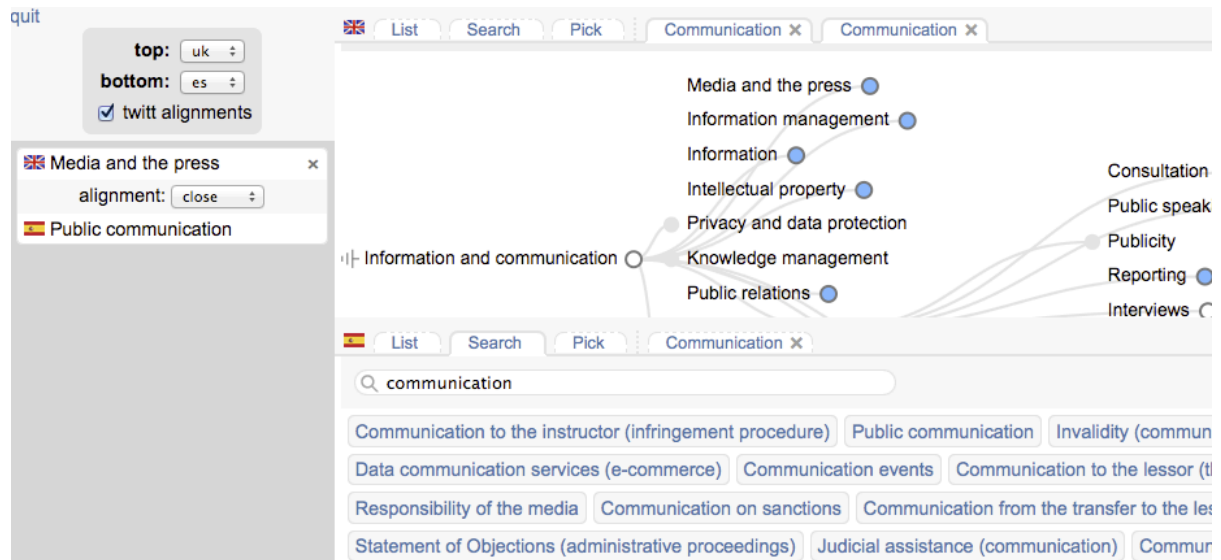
quit

top: uk
bottom: es
☑ twitt alignments

Media and the press ×
alignment: close
Public communication

List | Search | Pick | Communication × | Communication ×

Media and the press
Information management
Information
Intellectual property
Privacy and data protection
Information and communication
Knowledge management
Public relations

Consultation
Public speak
Publicity
Reporting
Interviews

List | Search | Pick | Communication ×

communication

Communication to the instructor (infringement procedure) | Public communication | Invalidity (commun
Data communication services (e-commerce) | Communication events | Communication to the lessor (t
Responsibility of the media | Communication on sanctions | Communication from the transfer to the le
Statement of Objections (administrative proceedings) | Judicial assistance (communication) | Commun